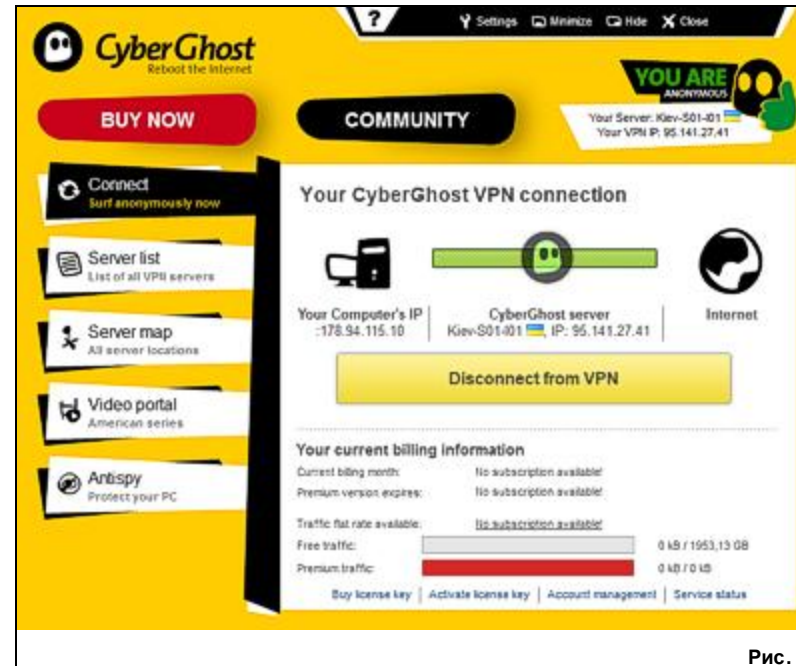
?

Settings Minimize Hide Close

CyberGhost
Reboot the Internet

YOU ARE
ANONYMOUS

BUY NOW

COMMUNITY

Your Server: Kiev-S01-I01
Your VPN IP: 95.141.27.41

Connect
Surf anonymously now

Server list
List of all VPN servers

Server map
All server locations

Video portal
American series

Antispy
Protect your PC

Your CyberGhost VPN connection

Your Computer's IP
:178.94.115.10

CyberGhost server
Kiev-S01-I01, IP: 95.141.27.41

Internet

Disconnect from VPN

Your current billing information

Current billing month: No subscription available!
Premium version expires: No subscription available!

Traffic flat rate available: No subscription available!
Free traffic: 0 kB / 1953,13 GB
Premium traffic: 0 kB / 0 kB

Buy license key | Activate license key | Account management | Service status

Рис.